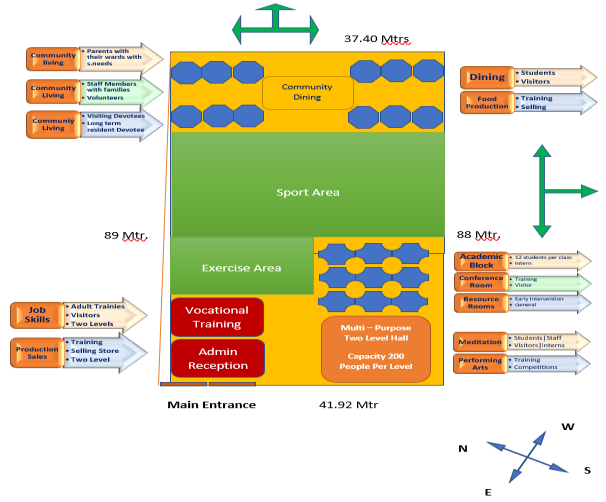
37.40 Mtrs

Community living
• Parents with their wards with s.needs

Community Living
• Staff Members with families
• Volunteers

Community Living
• Visiting Devotees
• Long term resident Devotee

Community Dining

Dining
• Students
• Visitors

Food Production
• Training
• Selling

Sport Area

89 Mtr.

88 Mtr.

Exercise Area

Academic Block
• 12 students per class
• Interns

Conference Room
• Training
• Visitor

Resource Rooms
• Early Intervention
• General

Job Skills
• Adult Trainies
• Visitors
• Two Levels

Production Sales
• Training
• Selling Store
• Two Level

Vocational Training

Admin Reception

Multi – Purpose Two Level Hall

Capacity 200 People Per Level

Meditation
• Students | Staff
• Visitors | Interns

Performing Arts
• Training
• Competitions

Main Entrance

41.92 Mtr

W
N
S
E